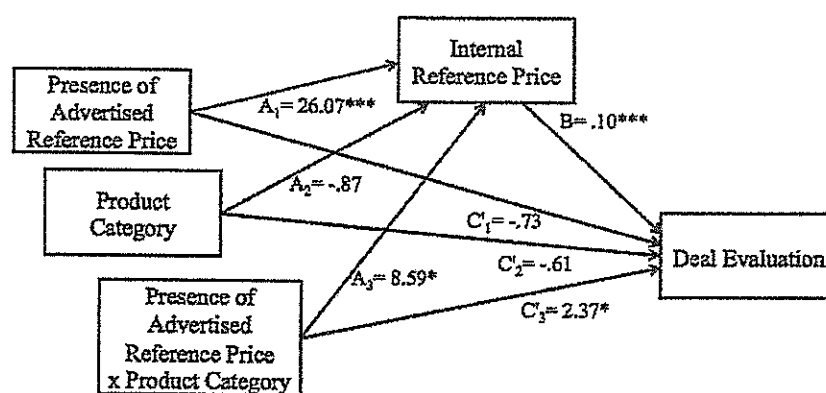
Presence of Advertised Reference Price

Internal Reference Price

$A_1$= 26.07***

B= .10***

Product Category

$A_2$= -.87

C'$_1$= -.73

Deal Evaluation

C'$_2$= -.61

Presence of Advertised Reference Price x Product Category

$A_3$= 8.59*

C'$_3$= 2.37*